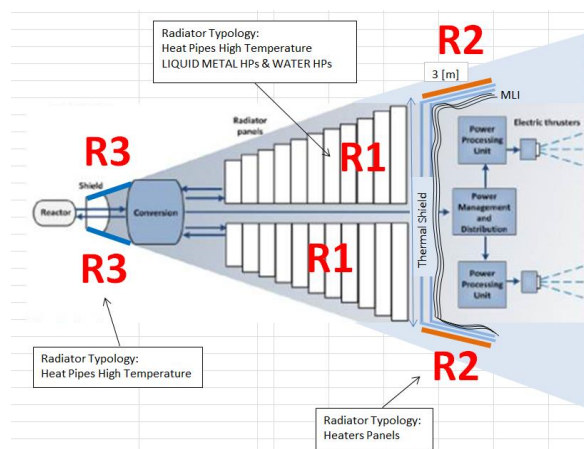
Radiator Typology:
Heat Pipes High Temperature
LIQUID METAL HPs & WATER HPs

R2

3 [m]

MLI

Radiator panels

R3

Shield

Reactor

Conversion

R1

Thermal Shield

Power Processing Unit

Electric thrusters

Power Management and Distribution

Power Processing Unit

R1

R3

R2

Radiator Typology:
Heat Pipes High Temperature

Radiator Typology:
Heaters Panels